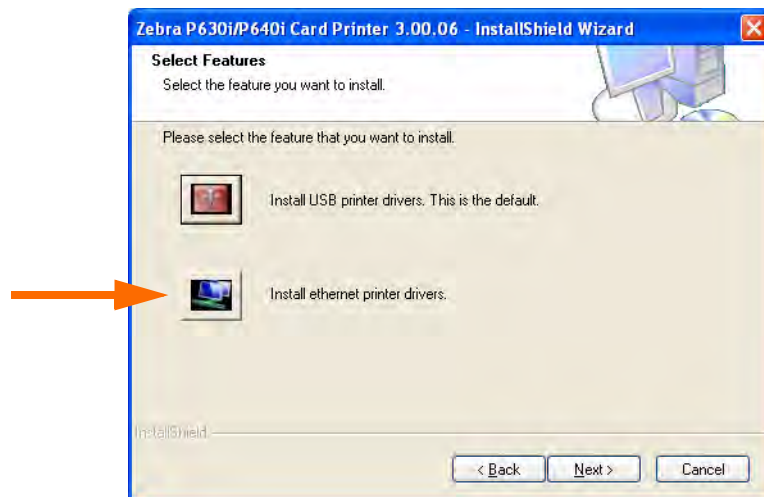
Zebra P630i/P640i Card Printer 3.00.06 - InstallShield Wizard

Select Features
Select the feature you want to install.

Please select the feature that you want to install.

Install USB printer drivers. This is the default.

Install ethernet printer drivers.

InstallShield

< Back
Next >
Cancel